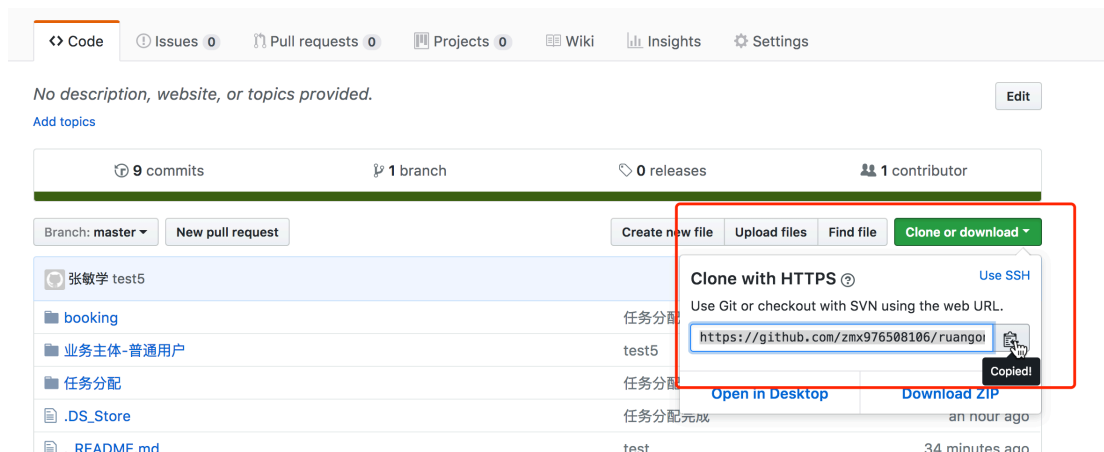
<> Code | Issues 0 | Pull requests 0 | Projects 0 | Wiki | Insights | Settings

No description, website, or topics provided.

Edit

Add topics

9 commits | 1 branch | 0 releases | 1 contributor

Branch: master ▾ | New pull request

Create new file | Upload files | Find file | Clone or download ▾

张敏学 test5

Clone with HTTPS ?

Use SSH

Use Git or checkout with SVN using the web URL.

https://github.com/zmx976508106/ruango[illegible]

Copied!

Open in Desktop | Download ZIP

booking | 任务分配

业务主体-普通用户 | test5

任务分配 | 任务分配

.DS_Store | 任务分配完成 | an hour ago

README.md | test | 34 minutes ago